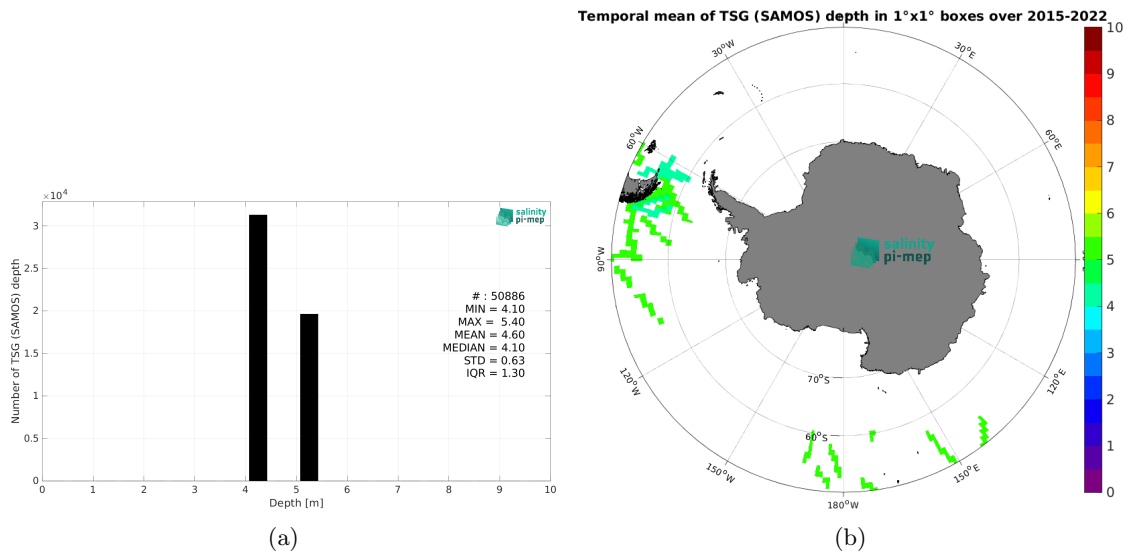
$\times10^4$

3

2.5

2

1.5

1

0.5

0

Number of TSG (SAMOS) depth

0 1 2 3 4 5 6 7 8 9 10

Depth [m]

salinity pi-mep

# : 50886
MIN = 4.10
MAX = 5.40
MEAN = 4.60
MEDIAN = 4.10
STD = 0.63
IQR = 1.30

(a)

Temporal mean of TSG (SAMOS) depth in 1°x1° boxes over 2015-2022

30°W

30°E

60°W

60°E

90°W

salinity pi-mep

120°W

70°S

60°S

120°E

150°W

150°E

180°W

10
9
8
7
6
5
4
3
2
1
0

(b)